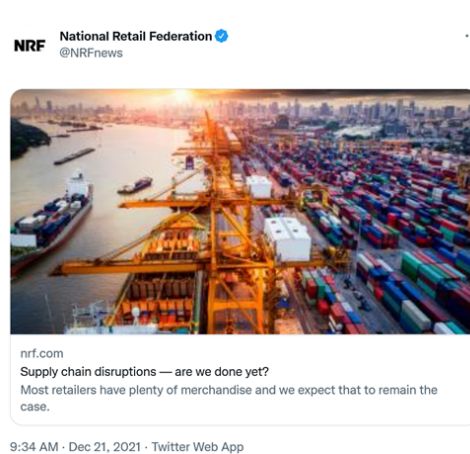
NRF
National Retail Federation
@NRFnews

nrf.com
Supply chain disruptions — are we done yet?
Most retailers have plenty of merchandise and we expect that to remain the case.

9:34 AM · Dec 21, 2021 · Twitter Web App